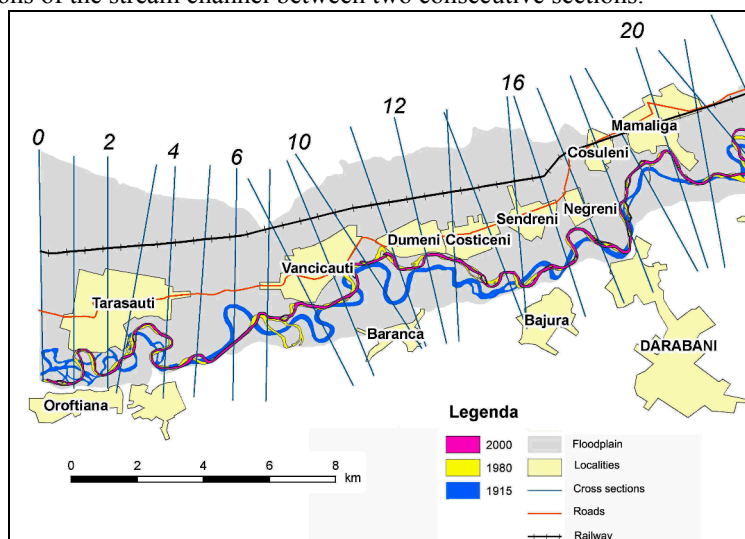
ons of the stream channel between two consecutive sections.

0 2 4 6 10 12 16 20

Mamaliga
Cosuleni
Negreni
Sendreni
Dumeni Costiceni
Vancicauti
Tarasauti
Baranca
Bajura
DARABANI
Oroftiana

Legenda
| | |
|---|---|
| 2000 | Floodplain |
| 1980 | Localities |
| 1915 | Cross sections |
| | Roads |
| | Railway |

0 2 4 6 8 km